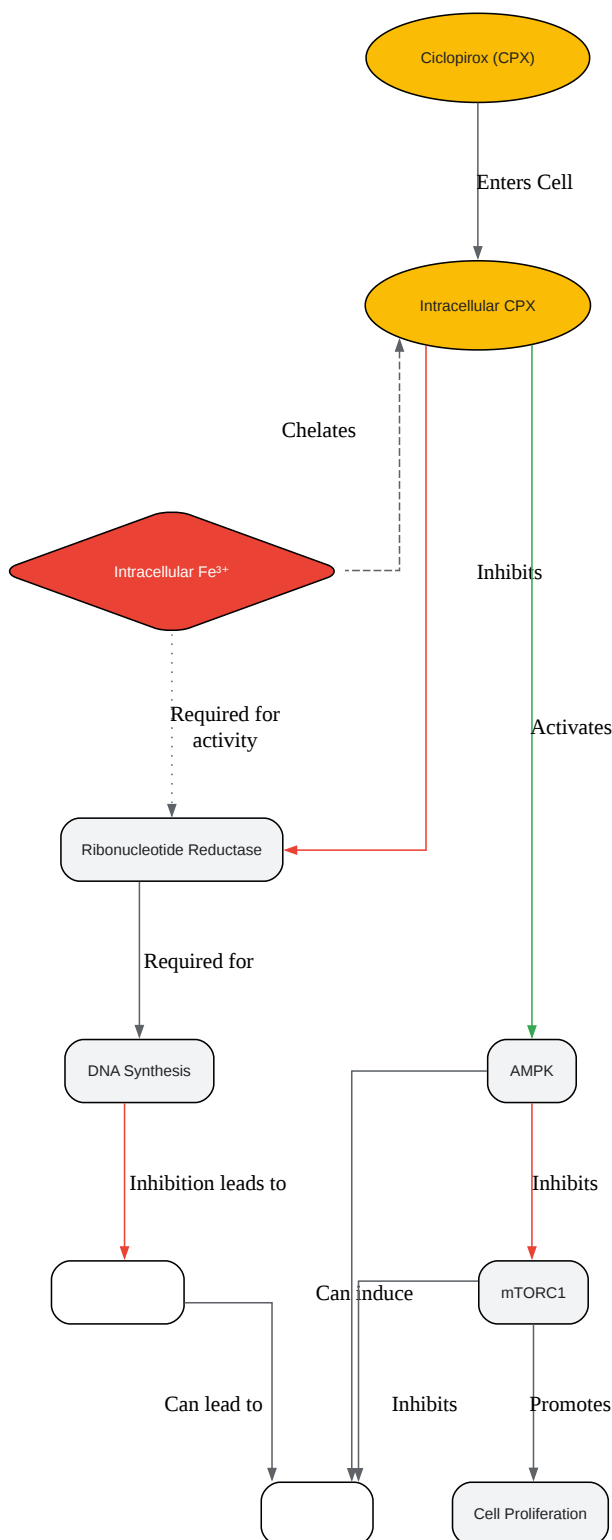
Ciclopirox (CPX)

Enters Cell

Intracellular CPX

Chelates

Intracellular Fe$^{3+}$

Inhibits

Activates

Required for activity

Ribonucleotide Reductase

Required for

DNA Synthesis

AMPK

Inhibition leads to

Inhibits

Can induce

mTORC1

Can lead to

Inhibits

Promotes

Cell Proliferation